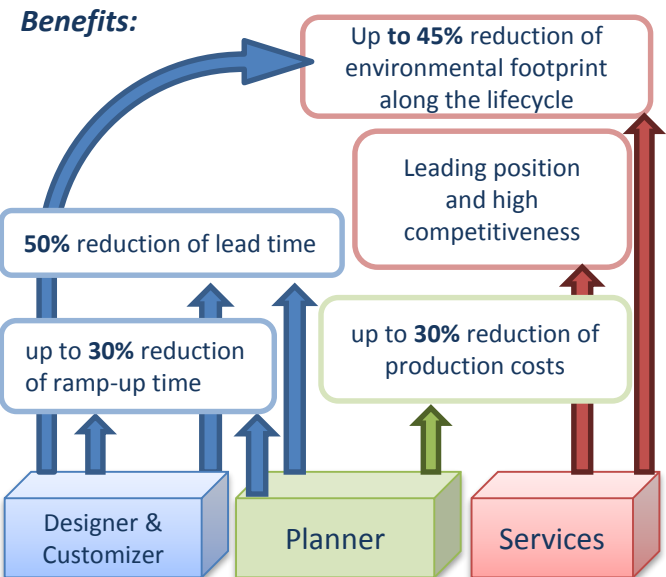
*Benefits:*

Up **to 45%** reduction of environmental footprint along the lifecycle

Leading position and high competitiveness

**50%** reduction of lead time

up to **30%** reduction of ramp-up time

up to **30%** reduction of production costs

Designer & Customizer

Planner

Services